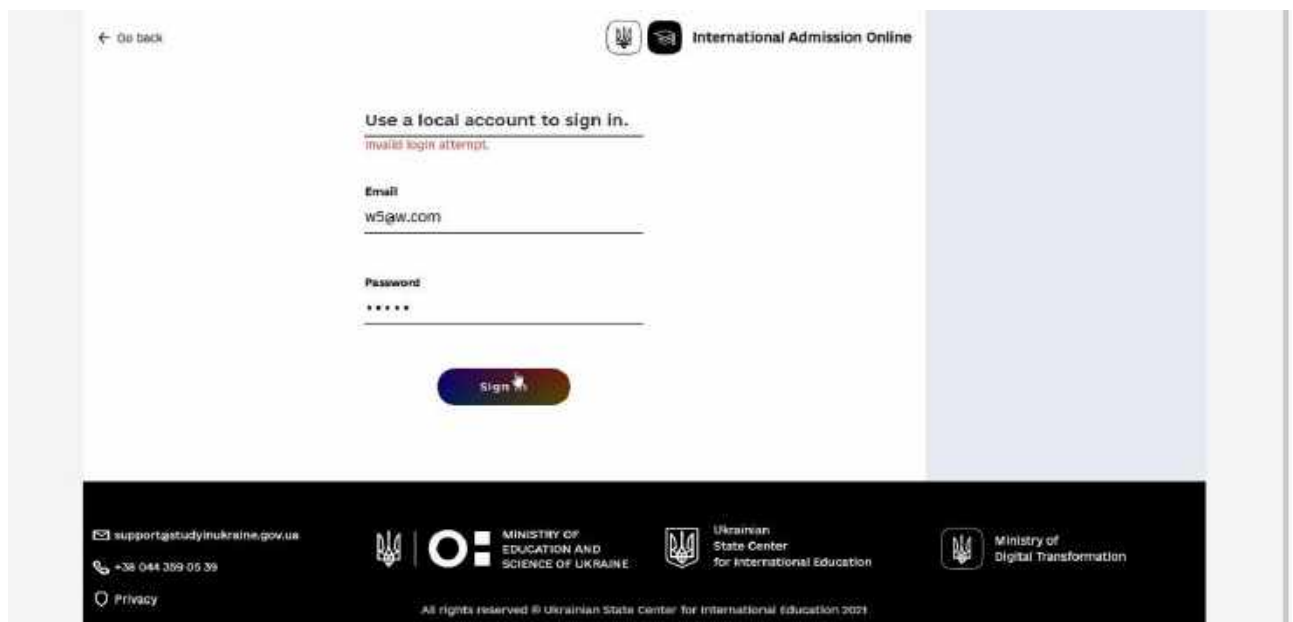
← Go back

International Admission Online

Use a local account to sign in.

Invalid login attempt.

Email

w5@w.com

Password

•••••

Sign in

support@studyinukraine.gov.ua

+38 044 359 05 39

Privacy

MINISTRY OF EDUCATION AND SCIENCE OF UKRAINE

Ukrainian State Center for International Education

Ministry of Digital Transformation

All rights reserved © Ukrainian State Center for International Education 2021